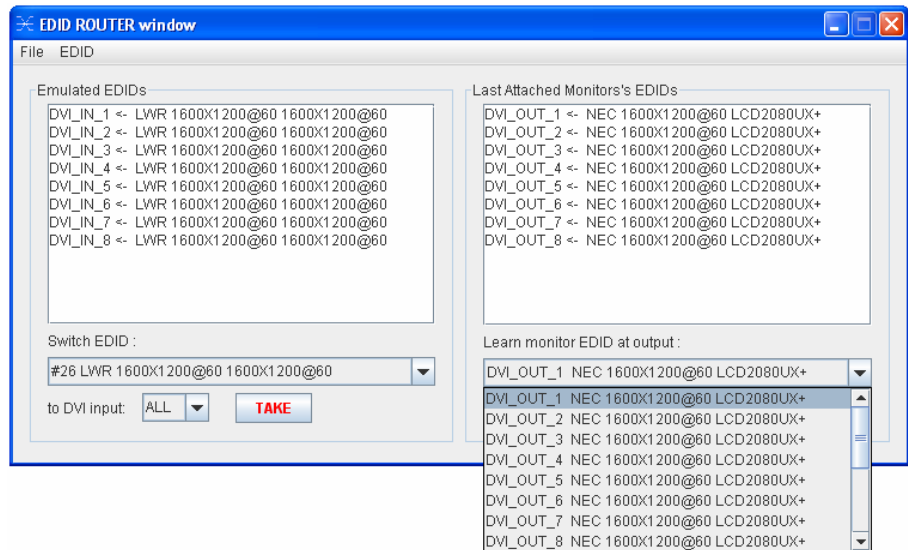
EDID ROUTER window

File EDID

Emulated EDIDs

DVI_IN_1 <- LWR 1600X1200@60 1600X1200@60
DVI_IN_2 <- LWR 1600X1200@60 1600X1200@60
DVI_IN_3 <- LWR 1600X1200@60 1600X1200@60
DVI_IN_4 <- LWR 1600X1200@60 1600X1200@60
DVI_IN_5 <- LWR 1600X1200@60 1600X1200@60
DVI_IN_6 <- LWR 1600X1200@60 1600X1200@60
DVI_IN_7 <- LWR 1600X1200@60 1600X1200@60
DVI_IN_8 <- LWR 1600X1200@60 1600X1200@60

Switch EDID :

#26 LWR 1600X1200@60 1600X1200@60

to DVI input: ALL TAKE

Last Attached Monitors's EDIDs

DVI_OUT_1 <- NEC 1600X1200@60 LCD2080UX+
DVI_OUT_2 <- NEC 1600X1200@60 LCD2080UX+
DVI_OUT_3 <- NEC 1600X1200@60 LCD2080UX+
DVI_OUT_4 <- NEC 1600X1200@60 LCD2080UX+
DVI_OUT_5 <- NEC 1600X1200@60 LCD2080UX+
DVI_OUT_6 <- NEC 1600X1200@60 LCD2080UX+
DVI_OUT_7 <- NEC 1600X1200@60 LCD2080UX+
DVI_OUT_8 <- NEC 1600X1200@60 LCD2080UX+

Learn monitor EDID at output :

DVI_OUT_1 NEC 1600X1200@60 LCD2080UX+

DVI_OUT_1 NEC 1600X1200@60 LCD2080UX+
DVI_OUT_2 NEC 1600X1200@60 LCD2080UX+
DVI_OUT_3 NEC 1600X1200@60 LCD2080UX+
DVI_OUT_4 NEC 1600X1200@60 LCD2080UX+
DVI_OUT_5 NEC 1600X1200@60 LCD2080UX+
DVI_OUT_6 NEC 1600X1200@60 LCD2080UX+
DVI_OUT_7 NEC 1600X1200@60 LCD2080UX+
DVI_OUT_8 NEC 1600X1200@60 LCD2080UX+